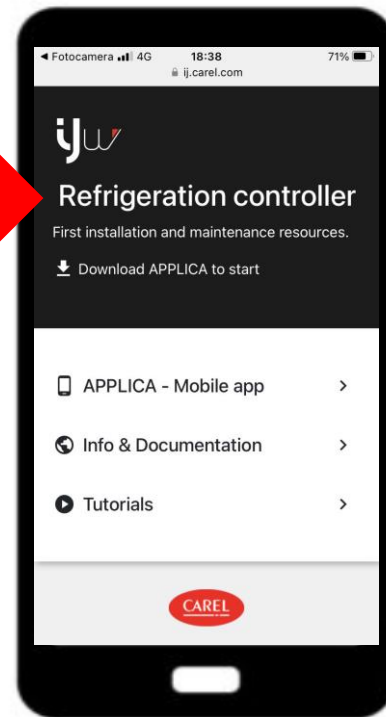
◀ Fotocamera 4G 18:38 71%
ij.carel.com

ijw

Refrigeration controller

First installation and maintenance resources.

Download APPLICA to start

APPLICA - Mobile app >

Info & Documentation >

Tutorials >

CAREL